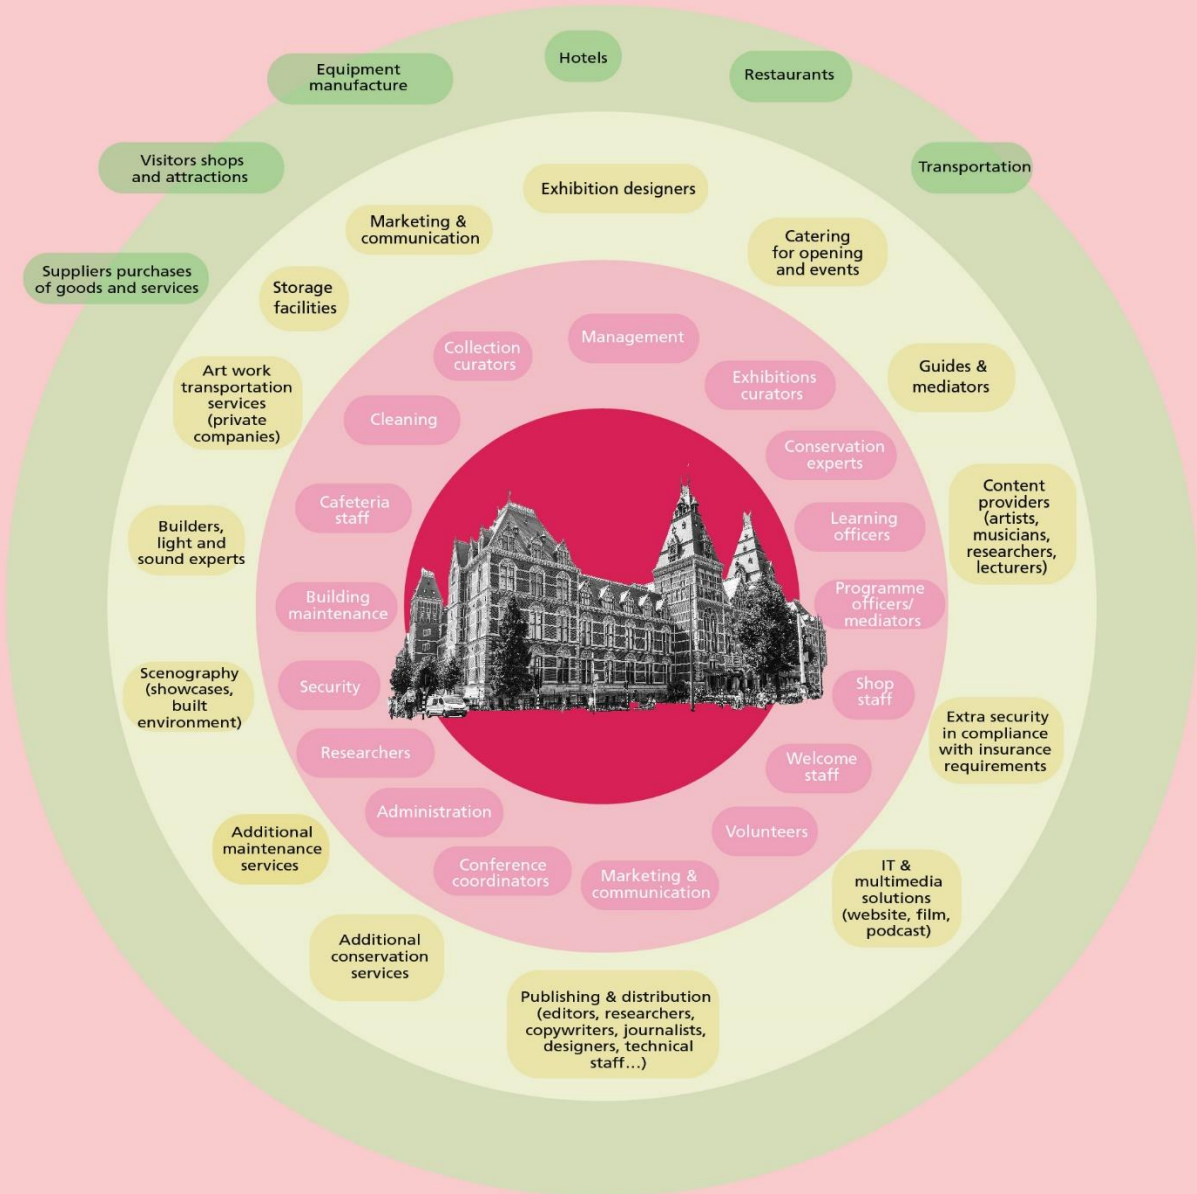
Hotels

Equipment manufacture

Restaurants

Visitors shops and attractions

Transportation

Suppliers purchases of goods and services

Exhibition designers

Marketing & communication

Catering for opening and events

Storage facilities

Guides & mediators

Art work transportation services (private companies)

Content providers (artists, musicians, researchers, lecturers)

Builders, light and sound experts

Scenography (showcases, built environment)

Extra security in compliance with insurance requirements

Additional maintenance services

IT & multimedia solutions (website, film, podcast)

Additional conservation services

Publishing & distribution (editors, researchers, copywriters, journalists, designers, technical staff…)

Management

Collection curators

Exhibitions curators

Cleaning

Conservation experts

Cafeteria staff

Learning officers

Programme officers/ mediators

Building maintenance

Security

Shop staff

Researchers

Welcome staff

Administration

Volunteers

Conference coordinators

Marketing & communication